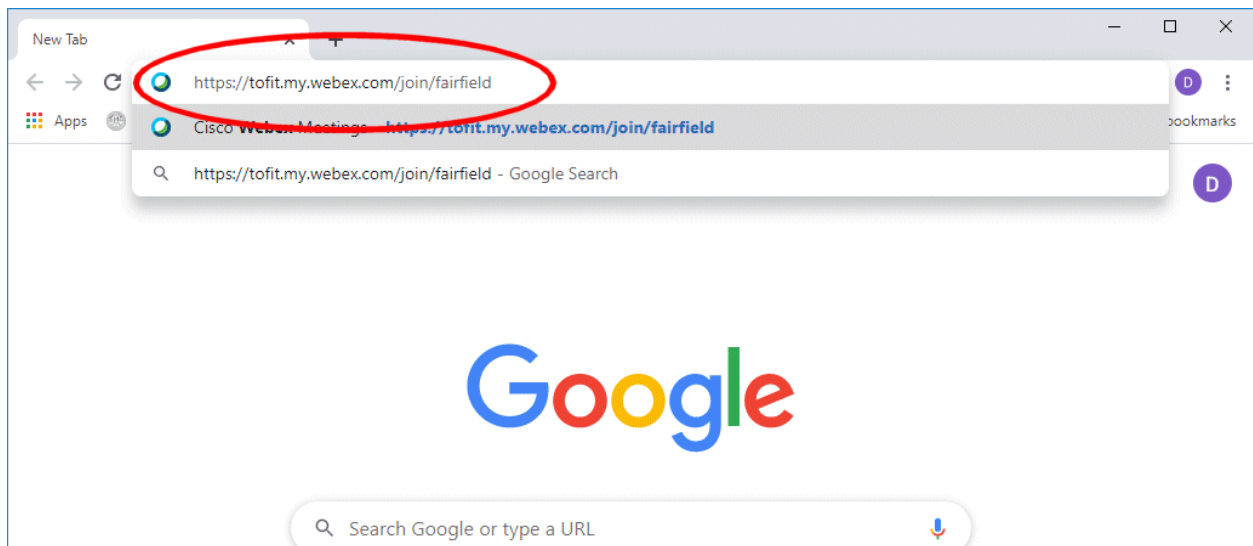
New Tab

https://tofit.my.webex.com/join/fairfield

D

Apps

Cisco Webex Meetings - https://tofit.my.webex.com/join/fairfield

ookmarks

https://tofit.my.webex.com/join/fairfield - Google Search

D

Google

Search Google or type a URL